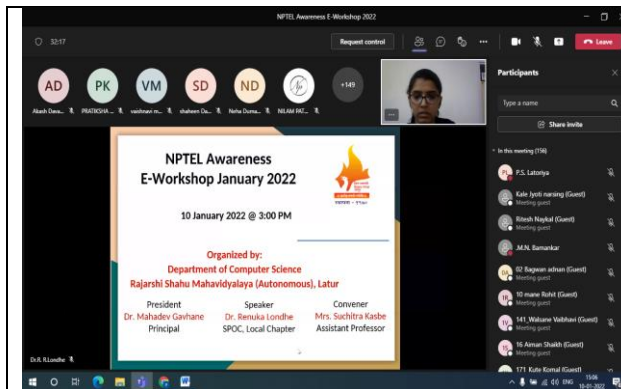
NPTEL Awareness E-Workshop 2022

32:17

Request control

Leave

AD PK VM SD ND

Akash Dass... PRATIKSHA ... vaishnavi m... shaheen Da... Neha Durna... NILAM PAT...

+149

Participants

Type a name

Share invite

In this meeting (156)

P.S. Latoriya

Kale Jyoti narsing (Guest)
Meeting guest

Ritesh Naykal (Guest)
Meeting guest

M.N. Bamankar

02 Bagwan adnan (Guest)
Meeting guest

10 mane Rohit (Guest)
Meeting guest

141_Walzane Vaibhavi (Guest)
Meeting guest

16 Aiman Shaikh (Guest)
Meeting guest

171 Kute Komal (Guest)

NPTEL Awareness E-Workshop January 2022

10 January 2022 @ 3:00 PM

Organized by:
Department of Computer Science
Rajarshi Shahu Mahavidyalaya (Autonomous), Latur

| President | Speaker | Convener |
|---|---|---|
| Dr. Mahadev Gavhane | Dr. Renuka Londhe | Mrs. Suchitra Kasbe |
| Principal | SPOC, Local Chapter | Assistant Professor |

Dr.R. R.Londhe

ENG 15:06 10-01-2022